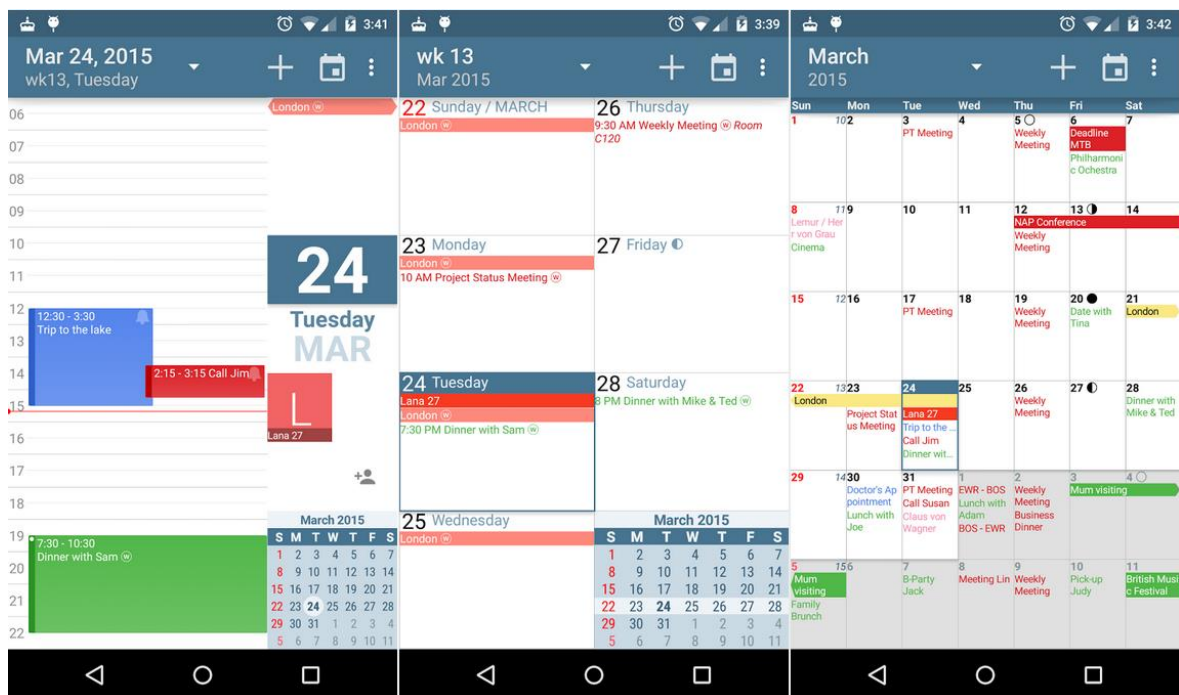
3:41

Mar 24, 2015
wk13, Tuesday

06
07
08
09
10
11
12
13
14
15
16
17
18
19
20
21
22

London

12:30 - 3:30
Trip to the lake

2:15 - 3:15 Call Jim

24
Tuesday
MAR

L
Lana 27

7:30 - 10:30
Dinner with Sam

March 2015

| S | M | T | W | T | F | S |
|---|---|---|---|---|---|---|
| 1 | 2 | 3 | 4 | 5 | 6 | 7 |
| 8 | 9 | 10 | 11 | 12 | 13 | 14 |
| 15 | 16 | 17 | 18 | 19 | 20 | 21 |
| 22 | 23 | 24 | 25 | 26 | 27 | 28 |
| 29 | 30 | 31 | 1 | 2 | 3 | 4 |
| 5 | 6 | 7 | 8 | 9 | 10 | 11 |

3:39

wk 13
Mar 2015

22 Sunday / MARCH
London

26 Thursday
9:30 AM Weekly Meeting Room C120

23 Monday
London
10 AM Project Status Meeting

27 Friday

24 Tuesday
Lana 27
London
7:30 PM Dinner with Sam

28 Saturday
8 PM Dinner with Mike & Ted

25 Wednesday
London

March 2015

| S | M | T | W | T | F | S |
|---|---|---|---|---|---|---|
| 1 | 2 | 3 | 4 | 5 | 6 | 7 |
| 8 | 9 | 10 | 11 | 12 | 13 | 14 |
| 15 | 16 | 17 | 18 | 19 | 20 | 21 |
| 22 | 23 | 24 | 25 | 26 | 27 | 28 |
| 29 | 30 | 31 | 1 | 2 | 3 | 4 |
| 5 | 6 | 7 | 8 | 9 | 10 | 11 |

3:42

March
2015

| Sun | Mon | Tue | Wed | Thu | Fri | Sat |
|---|---|---|---|---|---|---|
| 1 10 | 2 | 3 PT Meeting | 4 | 5 Weekly Meeting | 6 Deadline MTB Philharmonic Ochestra | 7 |
| 8 11 Lemur / Herr von Grau Cinema | 9 | 10 | 11 | 12 NAP Conference Weekly Meeting | 13 | 14 |
| 15 12 | 16 | 17 PT Meeting | 18 | 19 Weekly Meeting | 20 Date with Tina | 21 London |
| 22 13 London | 23 Project Status Meeting | 24 Lana 27 Trip to the ... Call Jim Dinner wit... | 25 | 26 Weekly Meeting | 27 | 28 Dinner with Mike & Ted |
| 29 14 | 30 Doctor's Appointment Lunch with Joe | 31 PT Meeting Call Susan Claus von Wagner | 1 EWR - BOS Lunch with Adam BOS - EWR | 2 Weekly Meeting Business Dinner | 3 Mum visiting | 4 |
| 5 15 Mum visiting Family Brunch | 6 | 7 B-Party Jack | 8 Meeting Lin | 9 Weekly Meeting | 10 Pick-up Judy | 11 British Music Festival |